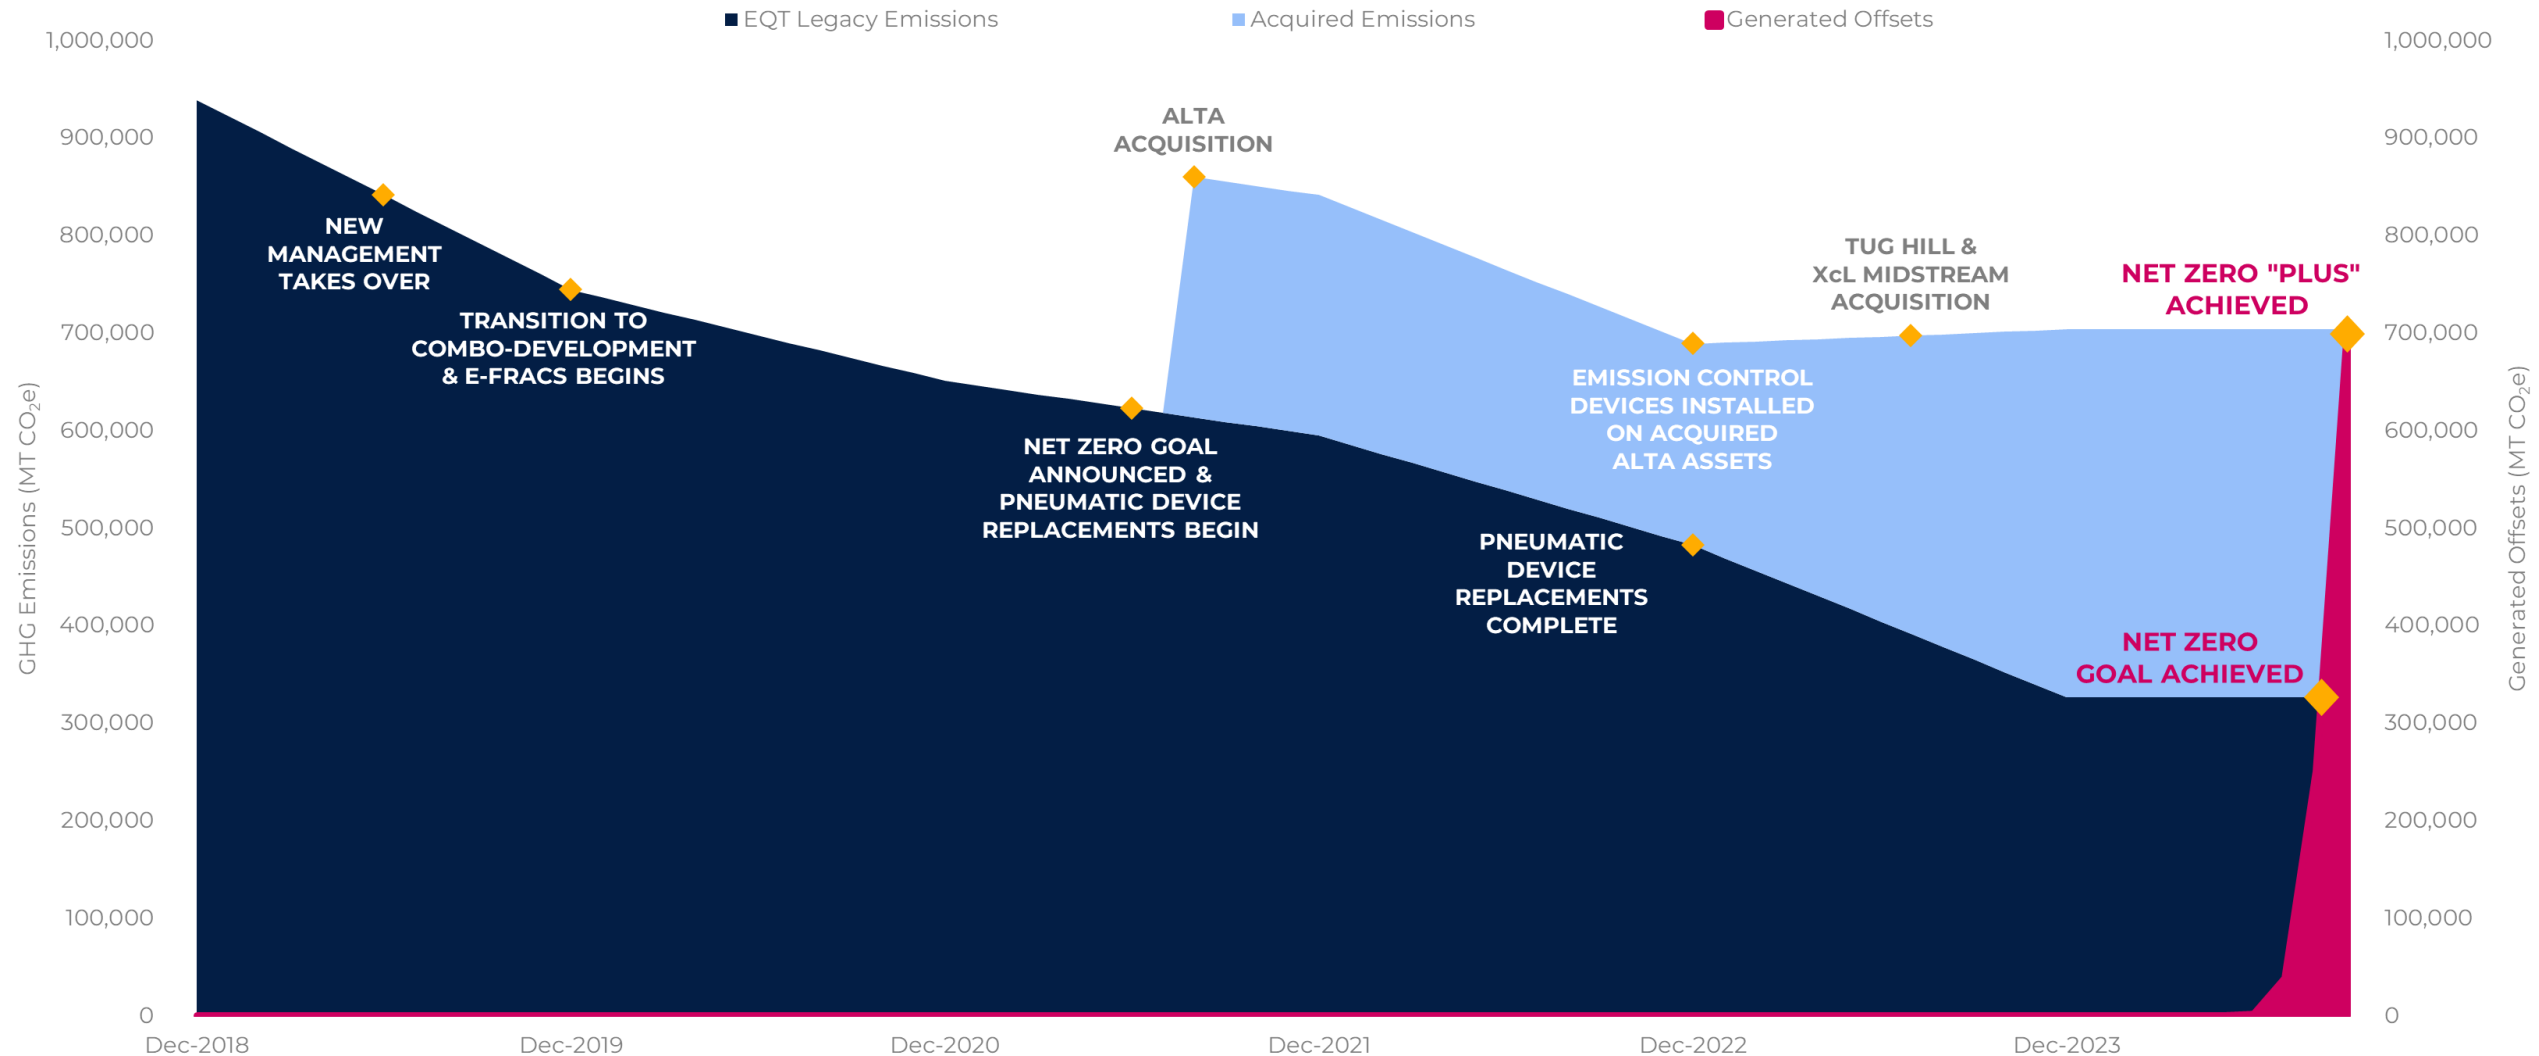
EQT Legacy Emissions
Acquired Emissions
Generated Offsets

GHG Emissions (MT $CO_2e$)

1,000,000
900,000
800,000
700,000
600,000
500,000
400,000
300,000
200,000
100,000
0

Generated Offsets (MT $CO_2e$)

1,000,000
900,000
800,000
700,000
600,000
500,000
400,000
300,000
200,000
100,000
0

ALTA ACQUISITION

NEW MANAGEMENT TAKES OVER

TRANSITION TO COMBO-DEVELOPMENT & E-FRACS BEGINS

TUG HILL & XcL MIDSTREAM ACQUISITION

NET ZERO "PLUS" ACHIEVED

EMISSION CONTROL DEVICES INSTALLED ON ACQUIRED ALTA ASSETS

NET ZERO GOAL ANNOUNCED & PNEUMATIC DEVICE REPLACEMENTS BEGIN

PNEUMATIC DEVICE REPLACEMENTS COMPLETE

NET ZERO GOAL ACHIEVED

Dec-2018
Dec-2019
Dec-2020
Dec-2021
Dec-2022
Dec-2023